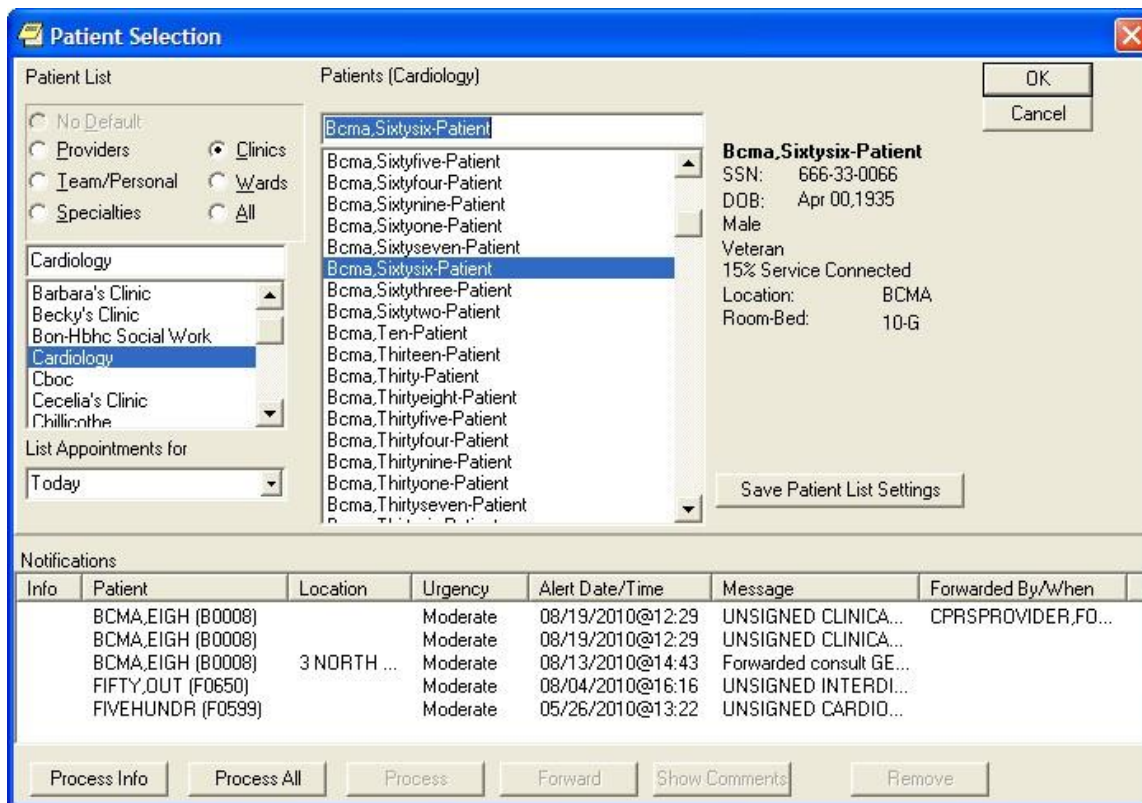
Patient Selection

Patient List

No Default
Providers
Team/Personal
Specialties
Clinics
Wards
All

Cardiology

Barbara's Clinic
Becky's Clinic
Bon-Hbhc Social Work
Cardiology
Cboc
Cecelia's Clinic
Chillicothe

List Appointments for

Today

Patients (Cardiology)

Bcma,Sixtysix-Patient

Bcma,Sixtyfive-Patient
Bcma,Sixtyfour-Patient
Bcma,Sixtynine-Patient
Bcma,Sixtyone-Patient
Bcma,Sixtyseven-Patient
Bcma,Sixtysix-Patient
Bcma,Sixtythree-Patient
Bcma,Sixtytwo-Patient
Bcma,Ten-Patient
Bcma,Thirteen-Patient
Bcma,Thirty-Patient
Bcma,Thirtyeight-Patient
Bcma,Thirtyfive-Patient
Bcma,Thirtyfour-Patient
Bcma,Thirtynine-Patient
Bcma,Thirtyone-Patient
Bcma,Thirtyseven-Patient
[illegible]

OK
Cancel

Bcma,Sixtysix-Patient
SSN: 666-33-0066
DOB: Apr 00,1935
Male
Veteran
15% Service Connected
Location: BCMA
Room-Bed: 10-G

Save Patient List Settings

Notifications

| Info | Patient | Location | Urgency | Alert Date/Time | Message | Forwarded By/When |
|---|---|---|---|---|---|---|
| | BCMA,EIGH (B0008) | | Moderate | 08/19/2010@12:29 | UNSIGNED CLINICA... | CPRSPROVIDER,FO... |
| | BCMA,EIGH (B0008) | | Moderate | 08/19/2010@12:29 | UNSIGNED CLINICA... | |
| | BCMA,EIGH (B0008) | 3 NORTH ... | Moderate | 08/13/2010@14:43 | Forwarded consult GE... | |
| | FIFTY,OUT (F0650) | | Moderate | 08/04/2010@16:16 | UNSIGNED INTERDI... | |
| | FIVEHUNDR (F0599) | | Moderate | 05/26/2010@13:22 | UNSIGNED CARDIO... | |

Process Info
Process All
Process
Forward
Show Comments
Remove